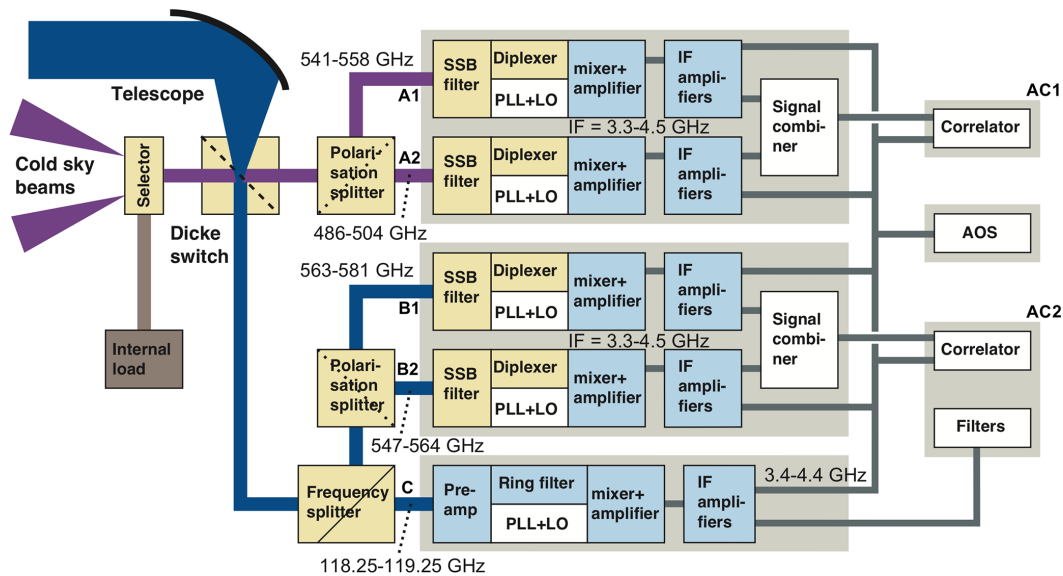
Telescope

541-558 GHz

SSB filter

Diplexer

PLL+LO

mixer+ amplifier

IF ampli- fiers

Signal combi- ner

AC1

Correlator

A1

IF = 3.3-4.5 GHz

Cold sky beams

Selector

Polari- sation splitter

A2

SSB filter

Diplexer

PLL+LO

mixer+ amplifier

IF ampli- fiers

486-504 GHz

Dicke switch

AOS

563-581 GHz

SSB filter

Diplexer

PLL+LO

mixer+ amplifier

IF ampli- fiers

Signal combi- ner

B1

AC2

IF = 3.3-4.5 GHz

Correlator

Internal load

Polari- sation splitter

B2

SSB filter

Diplexer

PLL+LO

mixer+ amplifier

IF ampli- fiers

547-564 GHz

Filters

3.4-4.4 GHz

Frequency splitter

C

Pre- amp

Ring filter

PLL+LO

mixer+ amplifier

IF ampli- fiers

118.25-119.25 GHz